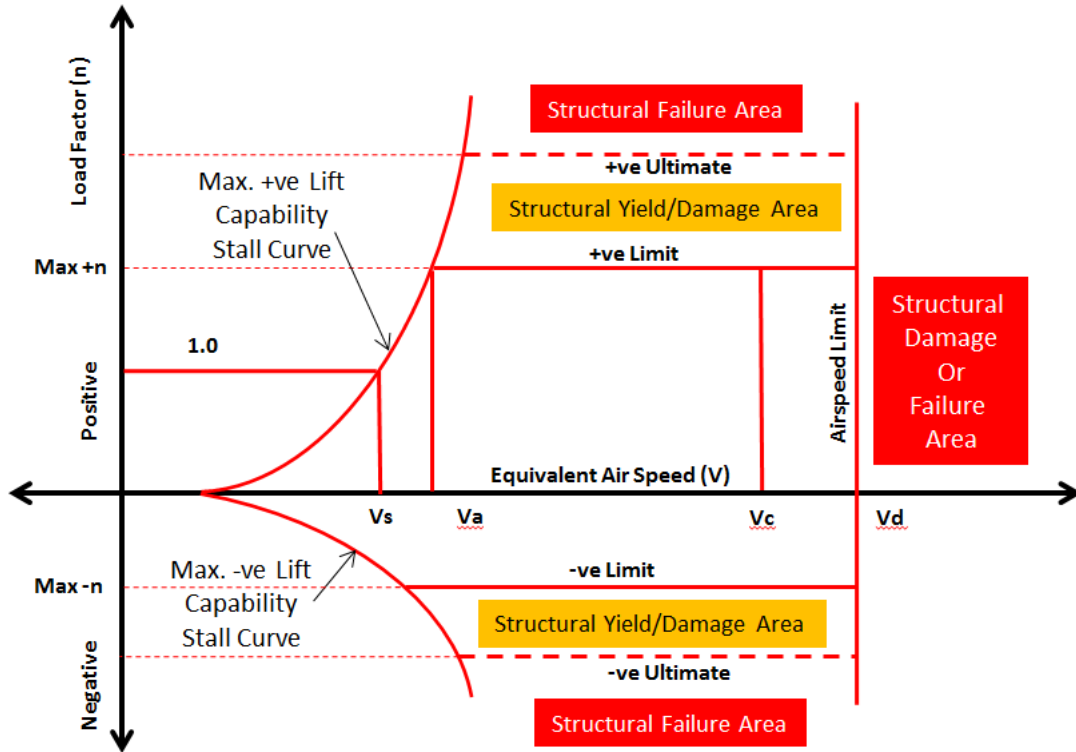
Load Factor (n)

Structural Failure Area

+ve Ultimate

Max. +ve Lift Capability Stall Curve

Structural Yield/Damage Area

Max +n

+ve Limit

Structural Damage Or Failure Area

Airspeed Limit

1.0

Positive

Equivalent Air Speed (V)

Vs

Va

Vc

Vd

Max. -ve Lift Capability Stall Curve

Max -n

-ve Limit

Structural Yield/Damage Area

-ve Ultimate

Negative

Structural Failure Area